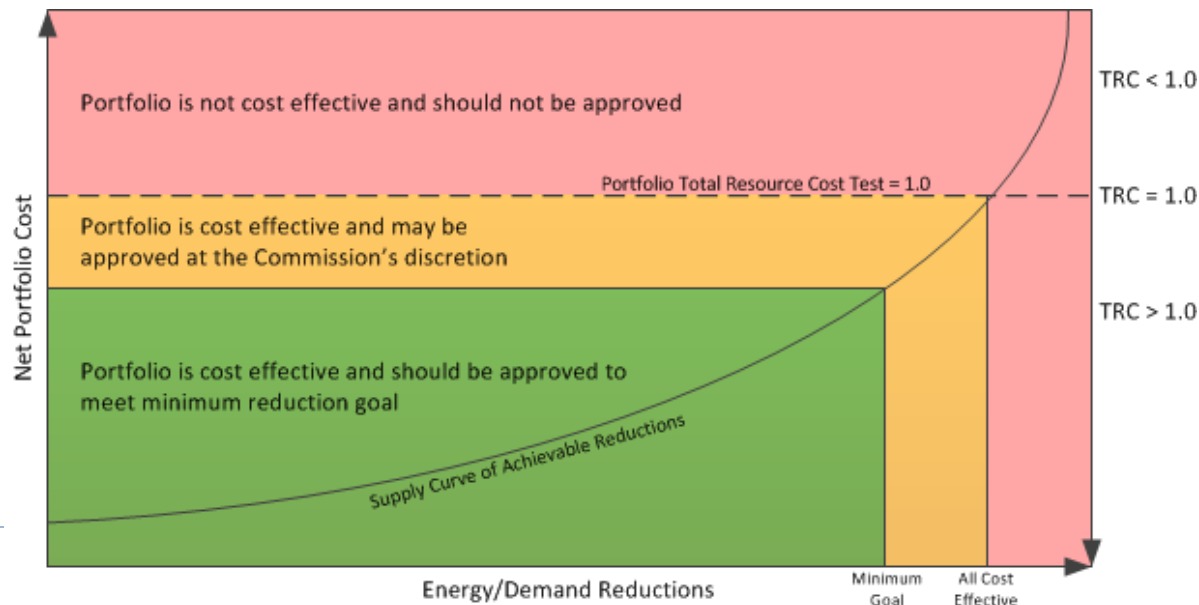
Portfolio is not cost effective and should not be approved

TRC < 1.0

Portfolio Total Resource Cost Test = 1.0

TRC = 1.0

Portfolio is cost effective and may be approved at the Commission's discretion

TRC > 1.0

Portfolio is cost effective and should be approved to meet minimum reduction goal

Supply Curve of Achievable Reductions

Net Portfolio Cost

Energy/Demand Reductions

Minimum Goal

All Cost Effective